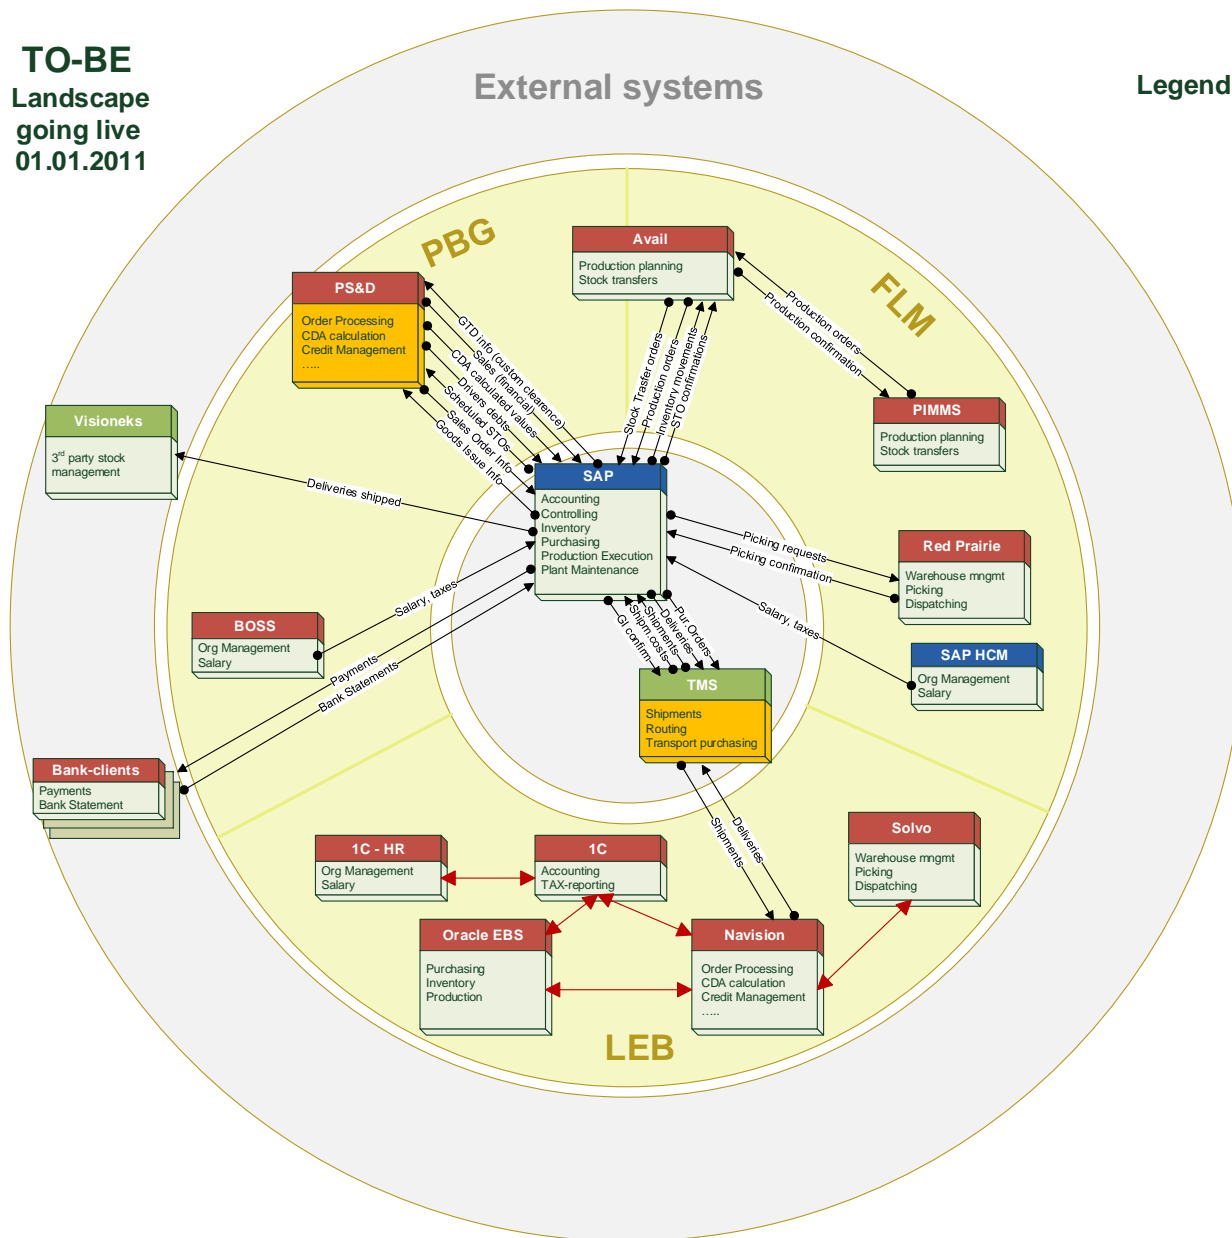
TO-BE
Landscape going live 01.01.2011

External systems

Legend

PBG

FLM

LEB

Avail
Production planning
Stock transfers

PS&D
Order Processing
CDA calculation
Credit Management
.....

Visioneks
3rd party stock management

PIMMS
Production planning
Stock transfers

SAP
Accounting
Controlling
Inventory
Purchasing
Production Execution
Plant Maintenance

Red Prairie
Warehouse mngmt
Picking
Dispatching

SAP HCM
Org Management
Salary

BOSS
Org Management
Salary

TMS
Shipments
Routing
Transport purchasing

Bank-clients
Payments
Bank Statement

Solvo
Warehouse mngmt
Picking
Dispatching

1C - HR
Org Management
Salary

1C
Accounting
TAX-reporting

Oracle EBS
Purchasing
Inventory
Production

Navision
Order Processing
CDA calculation
Credit Management
.....

GTD info (custom clearence)
Sales (financial)
CDA calculated values
Drivers debts
Scheduled STOs
Sales Order Info
Goods Issue Info
Stock Trasfer orders
Production orders
Inventory movements
STO confirmations
Production orders
Production confirmation
Deliveries shipped
Picking requests
Picking confirmation
Salary, taxes
Salary, taxes
Payments
Bank Statements
Pur.Orders
Deliveries
Shipments
Shipm.costs
GI confirm.
Deliveries
Shipments